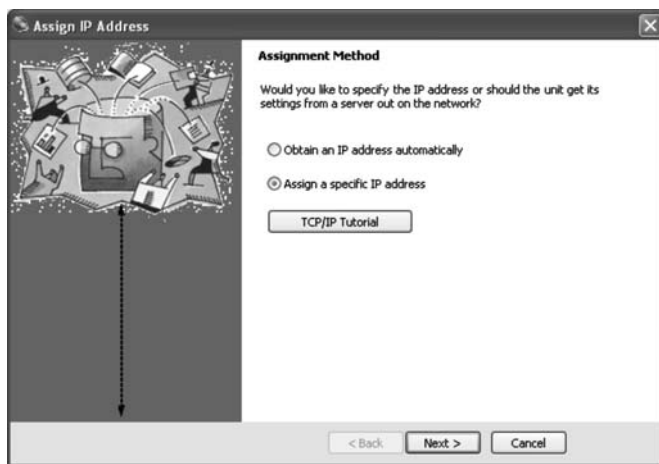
Assign IP Address

Assignment Method

Would you like to specify the IP address or should the unit get its settings from a server out on the network?

Obtain an IP address automatically

Assign a specific IP address

TCP/IP Tutorial

< Back

Next >

Cancel